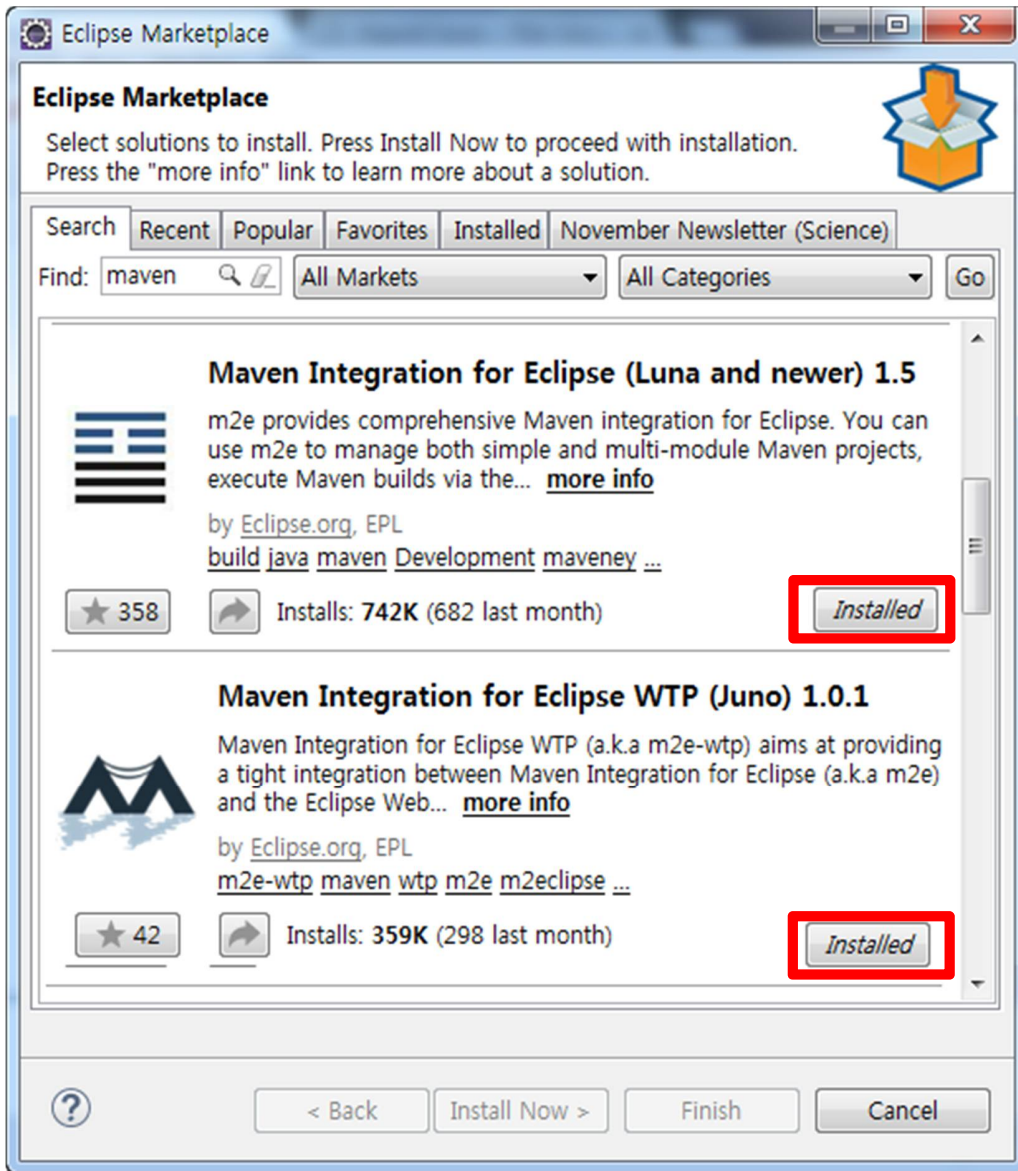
Eclipse Marketplace

Eclipse Marketplace

Select solutions to install. Press Install Now to proceed with installation.
Press the "more info" link to learn more about a solution.

Search | Recent | Popular | Favorites | Installed | November Newsletter (Science)

Find: maven | All Markets | All Categories | Go

Maven Integration for Eclipse (Luna and newer) 1.5

m2e provides comprehensive Maven integration for Eclipse. You can use m2e to manage both simple and multi-module Maven projects, execute Maven builds via the... more info

by Eclipse.org, EPL

build java maven Development maveney ...

358

Installs: 742K (682 last month)

Installed

Maven Integration for Eclipse WTP (Juno) 1.0.1

Maven Integration for Eclipse WTP (a.k.a m2e-wtp) aims at providing a tight integration between Maven Integration for Eclipse (a.k.a m2e) and the Eclipse Web... more info

by Eclipse.org, EPL

m2e-wtp maven wtp m2e m2eclipse ...

42

Installs: 359K (298 last month)

Installed

< Back | Install Now > | Finish | Cancel